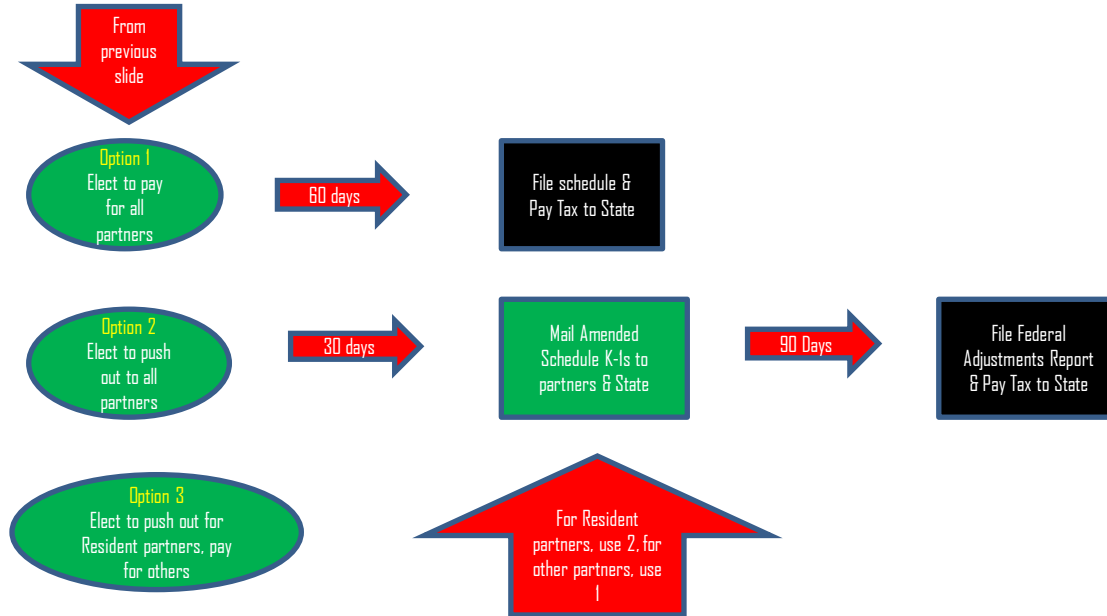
From previous slide

Option 1
Elect to pay for all partners

60 days

File schedule & Pay Tax to State

Option 2
Elect to push out to all partners

30 days

Mail Amended Schedule K-1s to partners & State

90 Days

File Federal Adjustments Report & Pay Tax to State

Option 3
Elect to push out for Resident partners, pay for others

For Resident partners, use 2, for other partners, use 1